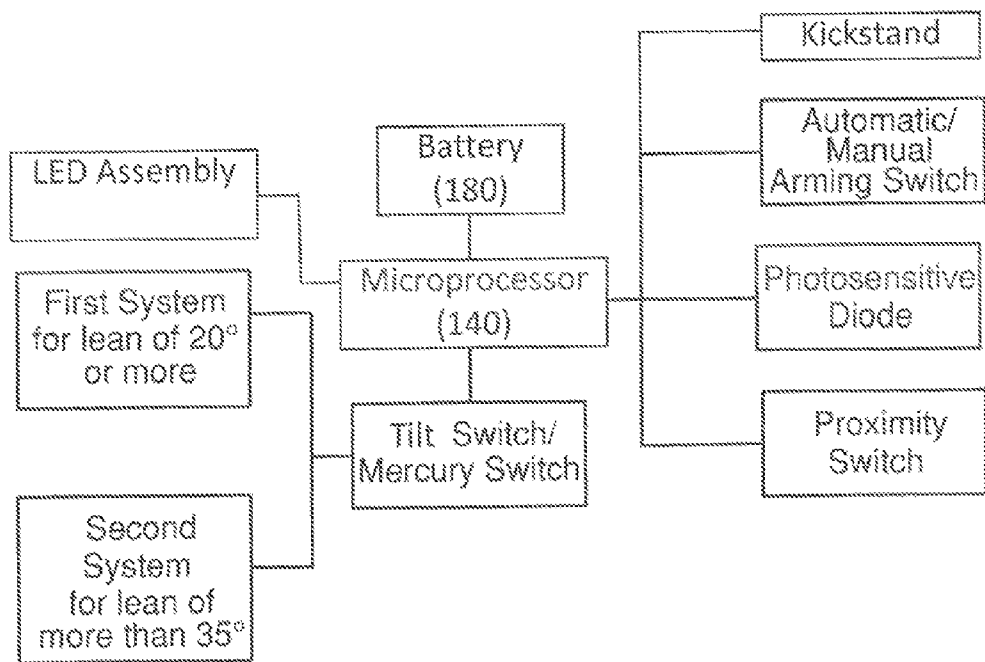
Kickstand

Battery (180)

Automatic/ Manual Arming Switch

LED Assembly

Microprocessor (140)

Photosensitive Diode

First System for lean of 20° or more

Tilt Switch/ Mercury Switch

Proximity Switch

Second System for lean of more than 35°